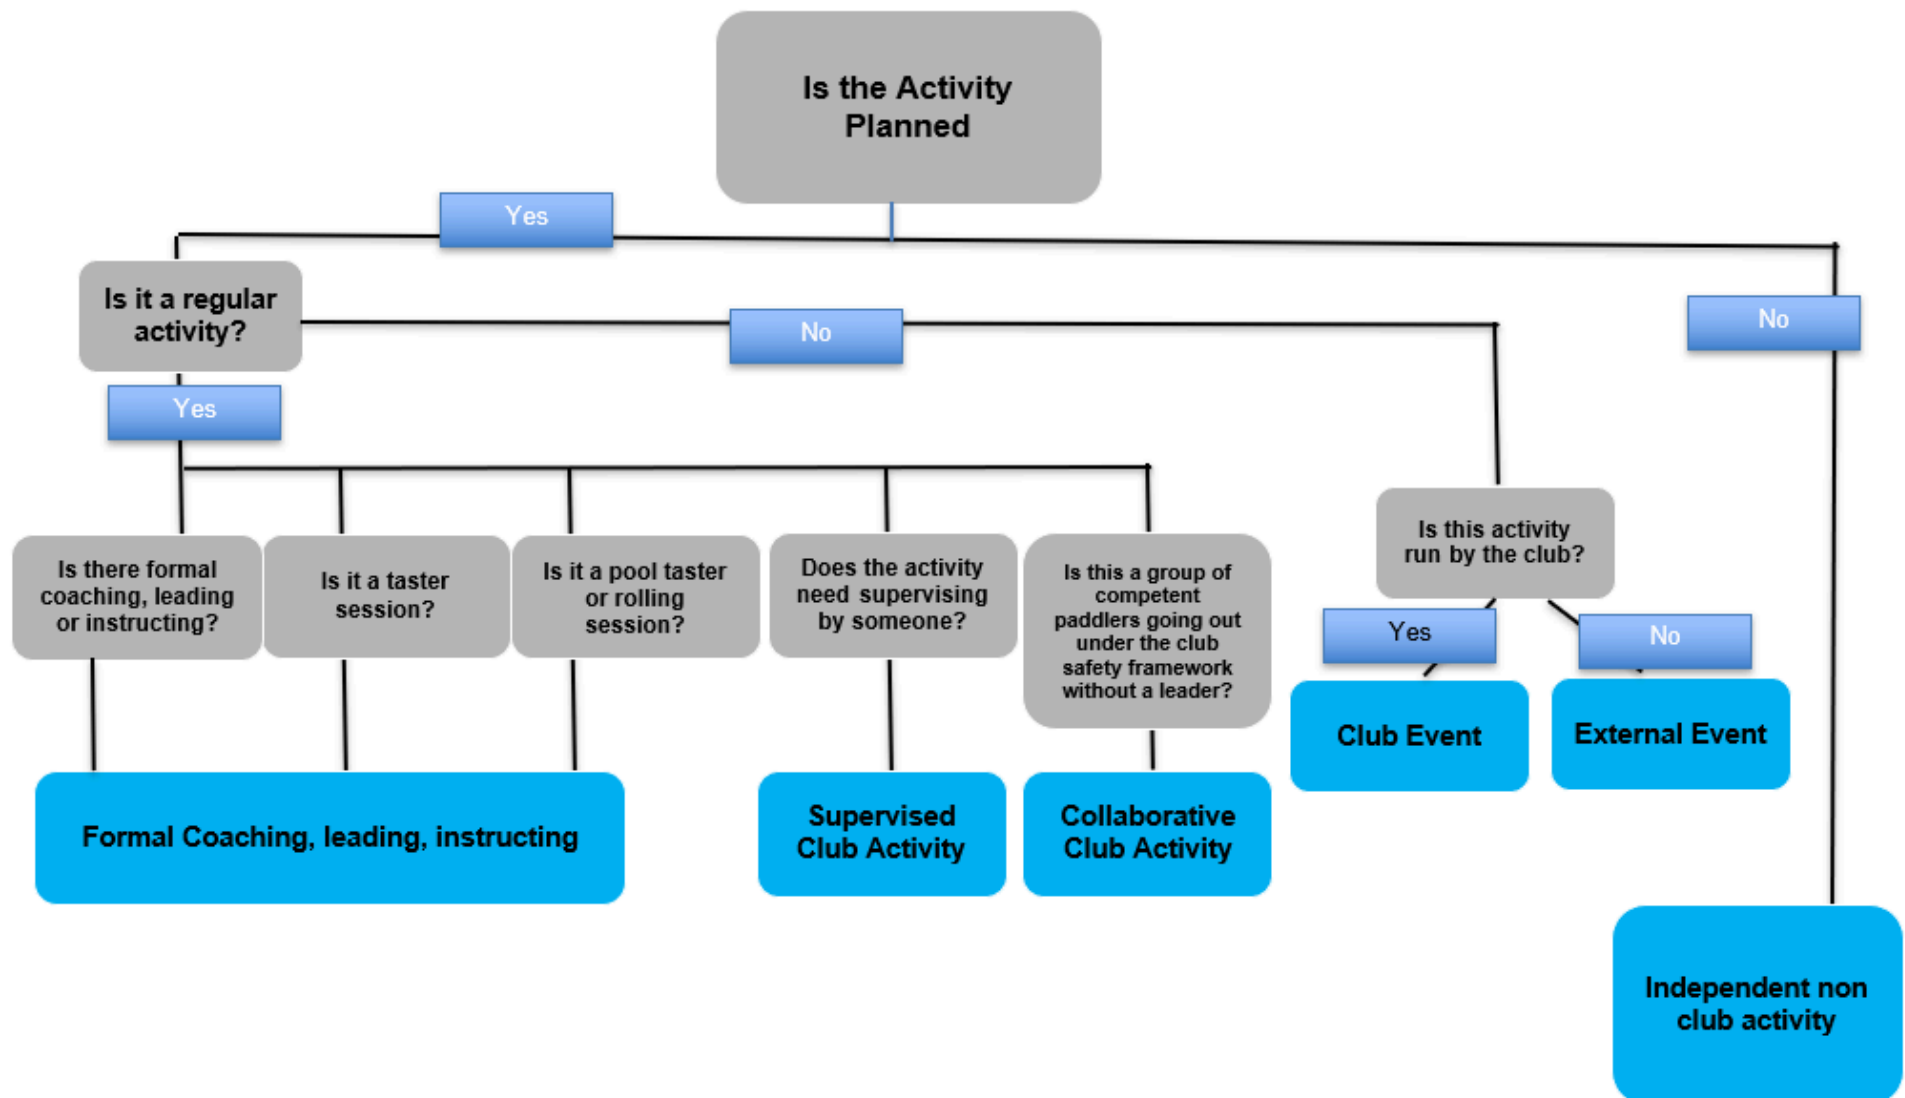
Is the Activity Planned

Yes

No

Is it a regular activity?

No

Yes

Is there formal coaching, leading or instructing?

Is it a taster session?

Is it a pool taster or rolling session?

Does the activity need supervising by someone?

Is this a group of competent paddlers going out under the club safety framework without a leader?

Is this activity run by the club?

Yes

No

Club Event

External Event

Formal Coaching, leading, instructing

Supervised Club Activity

Collaborative Club Activity

Independent non club activity